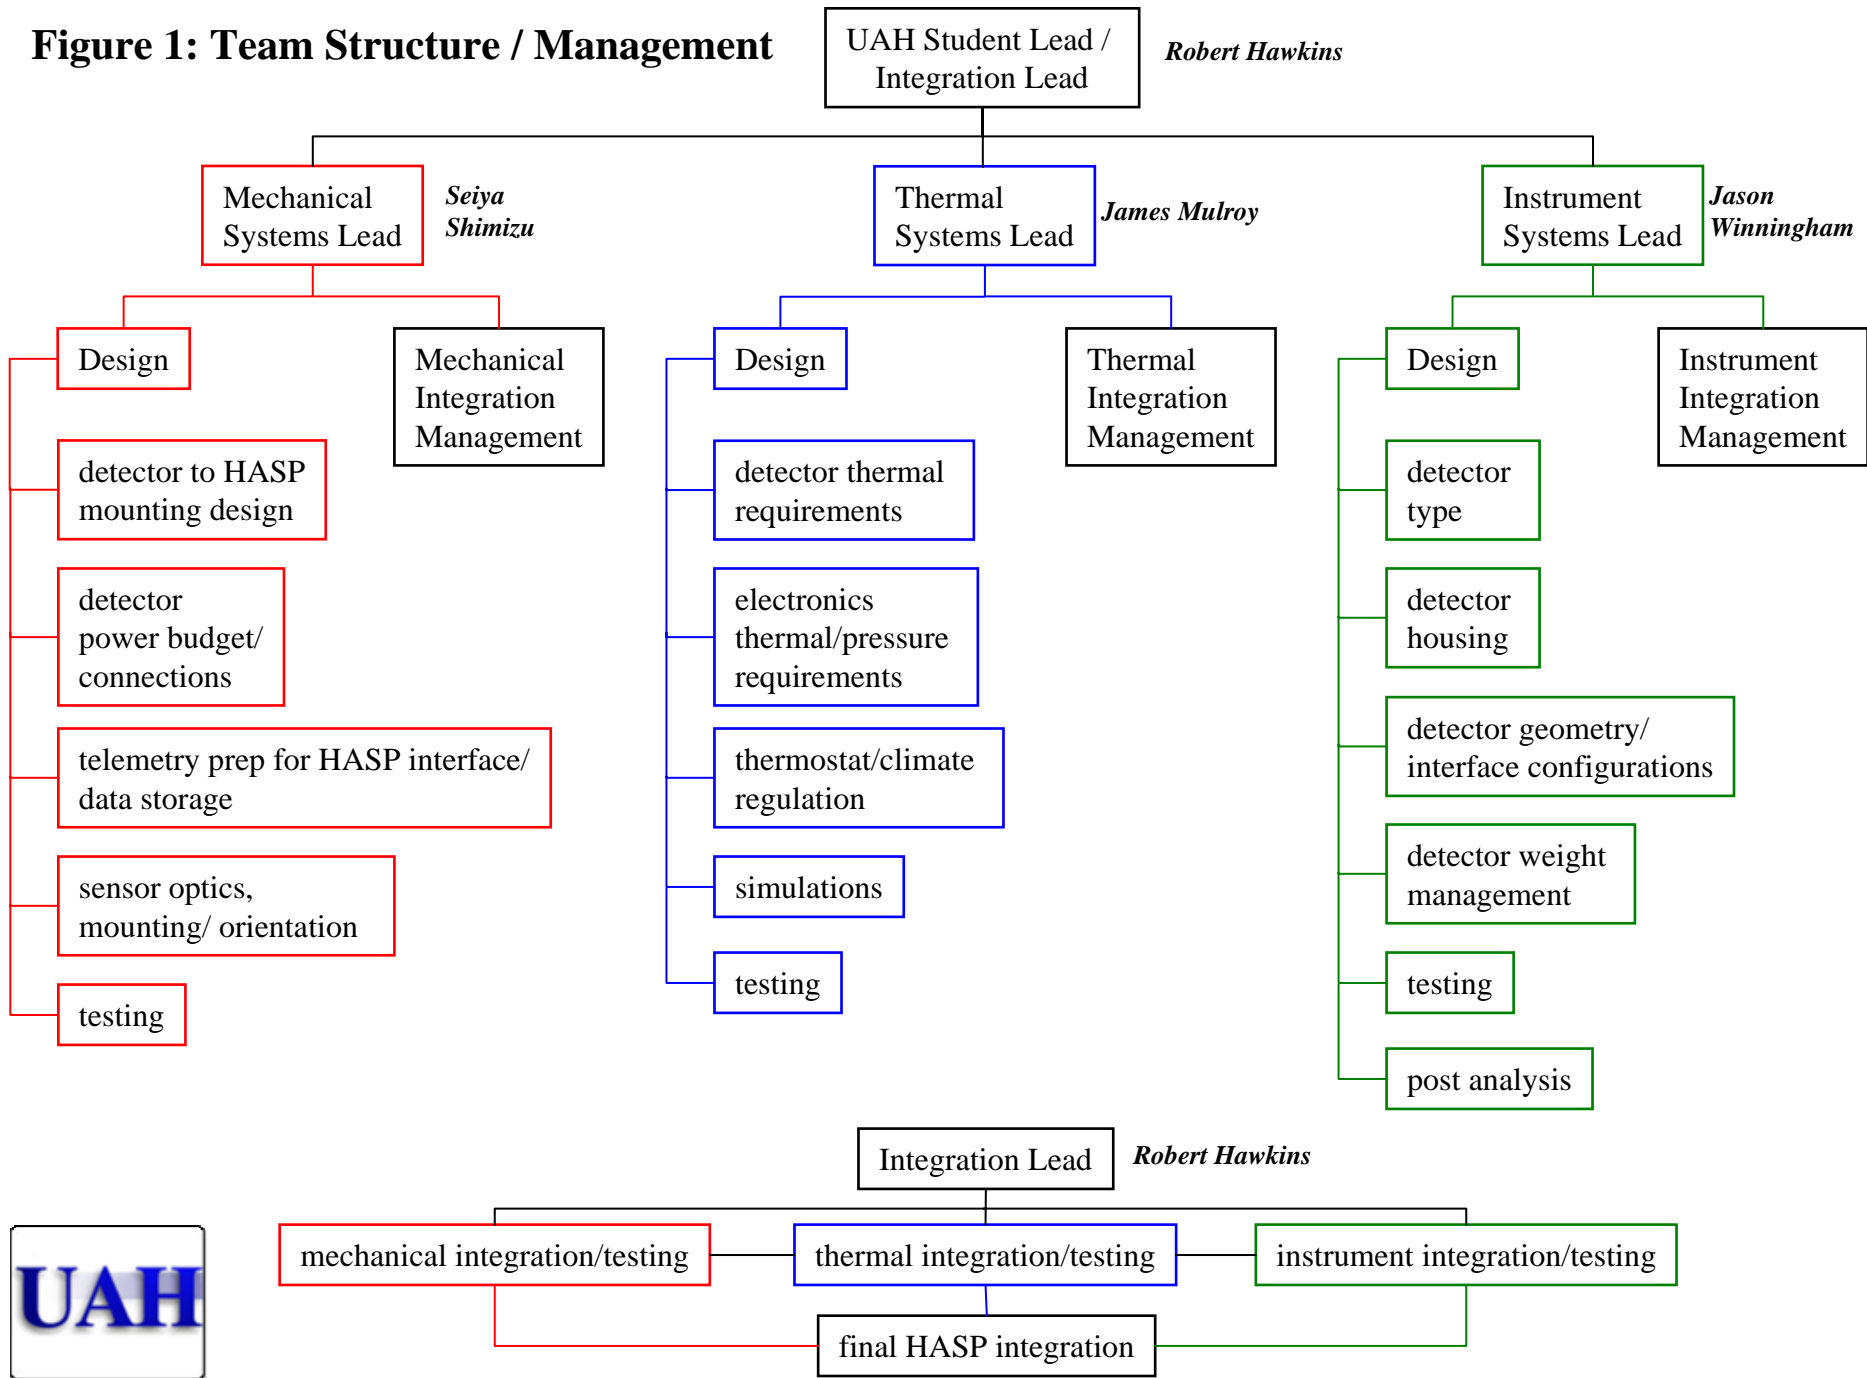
Figure 1: Team Structure / Management

UAH Student Lead / Integration Lead

Robert Hawkins

Mechanical Systems Lead

Seiya Shimizu

Thermal Systems Lead

James Mulroy

Instrument Systems Lead

Jason Winningham

Design

Mechanical Integration Management

detector to HASP mounting design

detector power budget/ connections

telemetry prep for HASP interface/ data storage

sensor optics, mounting/ orientation

testing

Design

Thermal Integration Management

detector thermal requirements

electronics thermal/pressure requirements

thermostat/climate regulation

simulations

testing

Design

Instrument Integration Management

detector type

detector housing

detector geometry/ interface configurations

detector weight management

testing

post analysis

Integration Lead

Robert Hawkins

UAH

mechanical integration/testing

thermal integration/testing

instrument integration/testing

final HASP integration